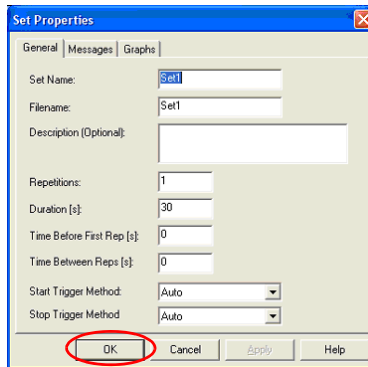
Set Properties

General | Messages | Graphs

Set Name: Set1

Filename: Set1

Description (Optional):

Repetitions: 1

Duration [s]: 30

Time Before First Rep [s]: 0

Time Between Reps [s]: 0

Start Trigger Method: Auto

Stop Trigger Method: Auto

OK | Cancel | Apply | Help